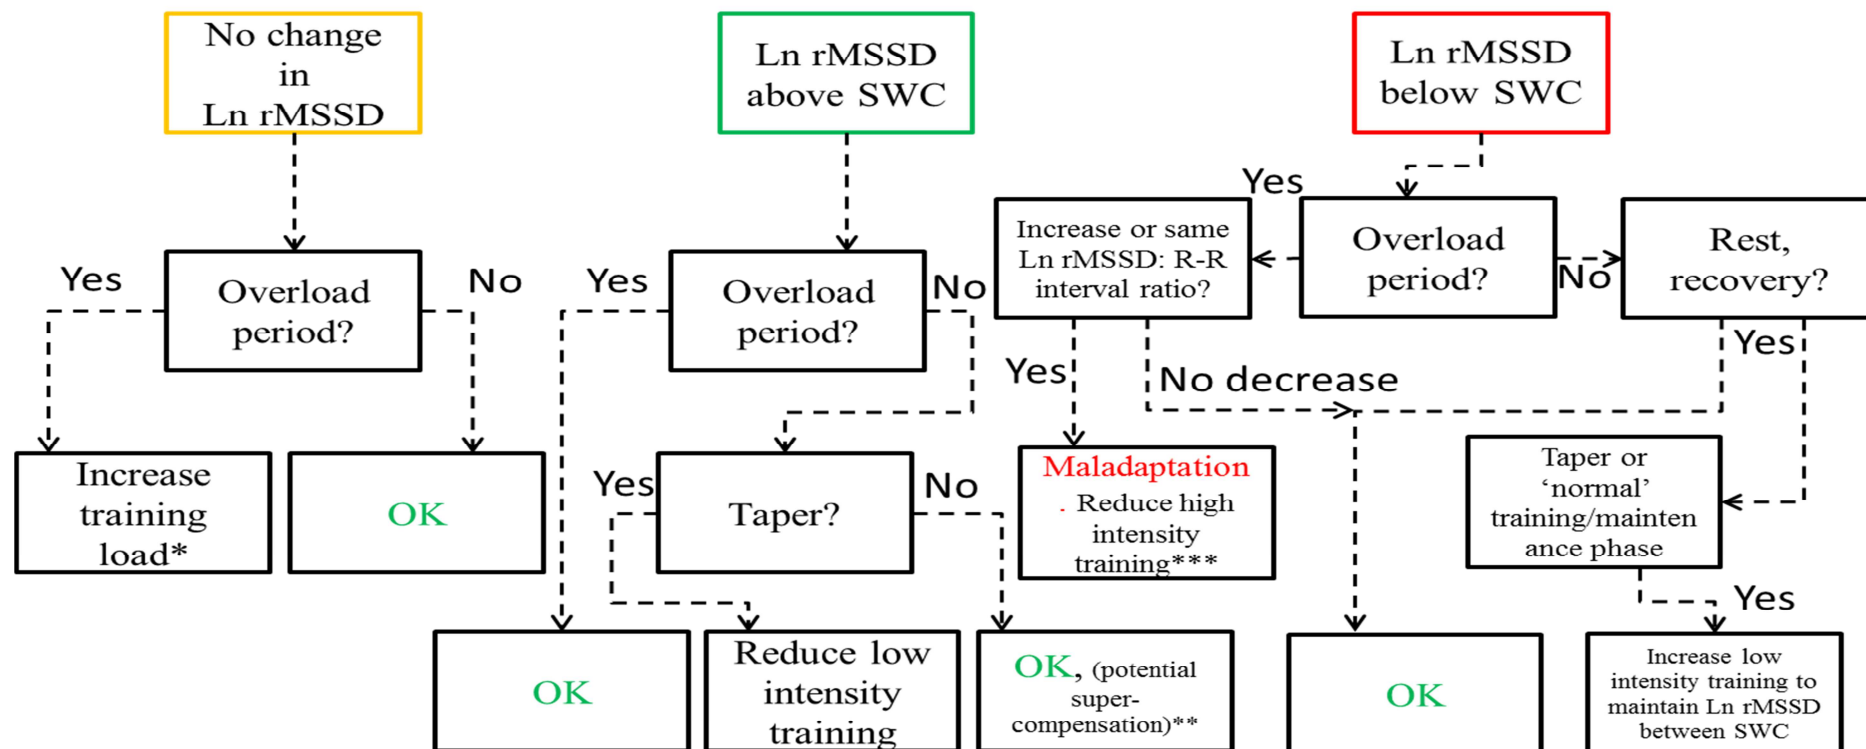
No change in Ln rMSSD

Ln rMSSD above SWC

Ln rMSSD below SWC

Yes

Overload period?

No

Yes

Overload period?

No

Increase or same Ln rMSSD: R-R interval ratio?

Yes

Overload period?

No

Rest, recovery?

Yes

Yes

No decrease

Increase training load*

OK

Yes

Taper?

No

Maladaptation

. Reduce high intensity training***

Taper or ‘normal’ training/maintenance phase

Yes

OK

Reduce low intensity training

OK, (potential super-compensation)**

OK

Increase low intensity training to maintain Ln rMSSD between SWC